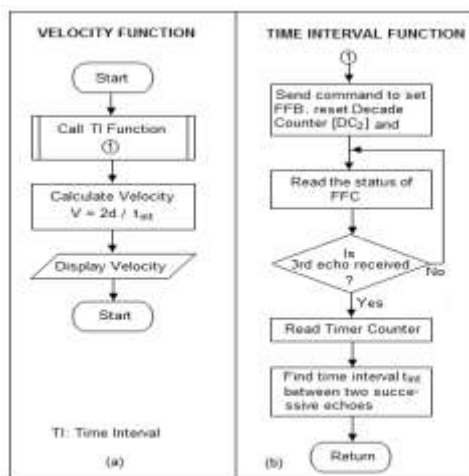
VELOCITY FUNCTION

Start

Call TI Function
①

Calculate Velocity
$V = 2d / t_{int}$

Display Velocity

Start

TI: Time Interval

(a)

TIME INTERVAL FUNCTION

①

Send command to set FFB, reset Decade Counter [$DC_2$] and

Read the status of FFC

Is 3rd echo received ?

No

Yes

Read Timer Counter

Find time interval $t_{int}$ between two successive echoes

Return

(b)